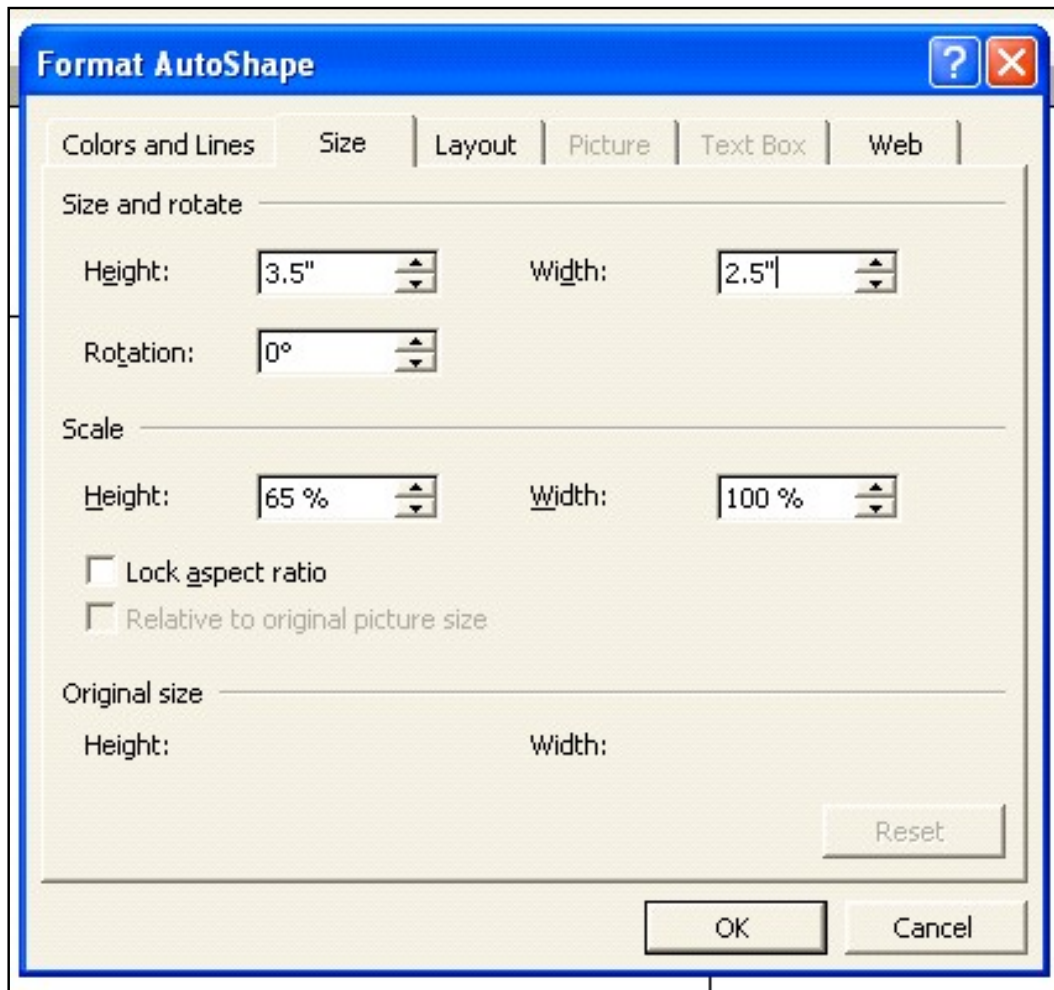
Format AutoShape

Colors and Lines | Size | Layout | Picture | Text Box | Web

Size and rotate

Height: 3.5"
Width: 2.5"
Rotation: 0°

Scale

Height: 65 %
Width: 100 %

Lock aspect ratio
Relative to original picture size

Original size

Height:
Width:

Reset

OK
Cancel